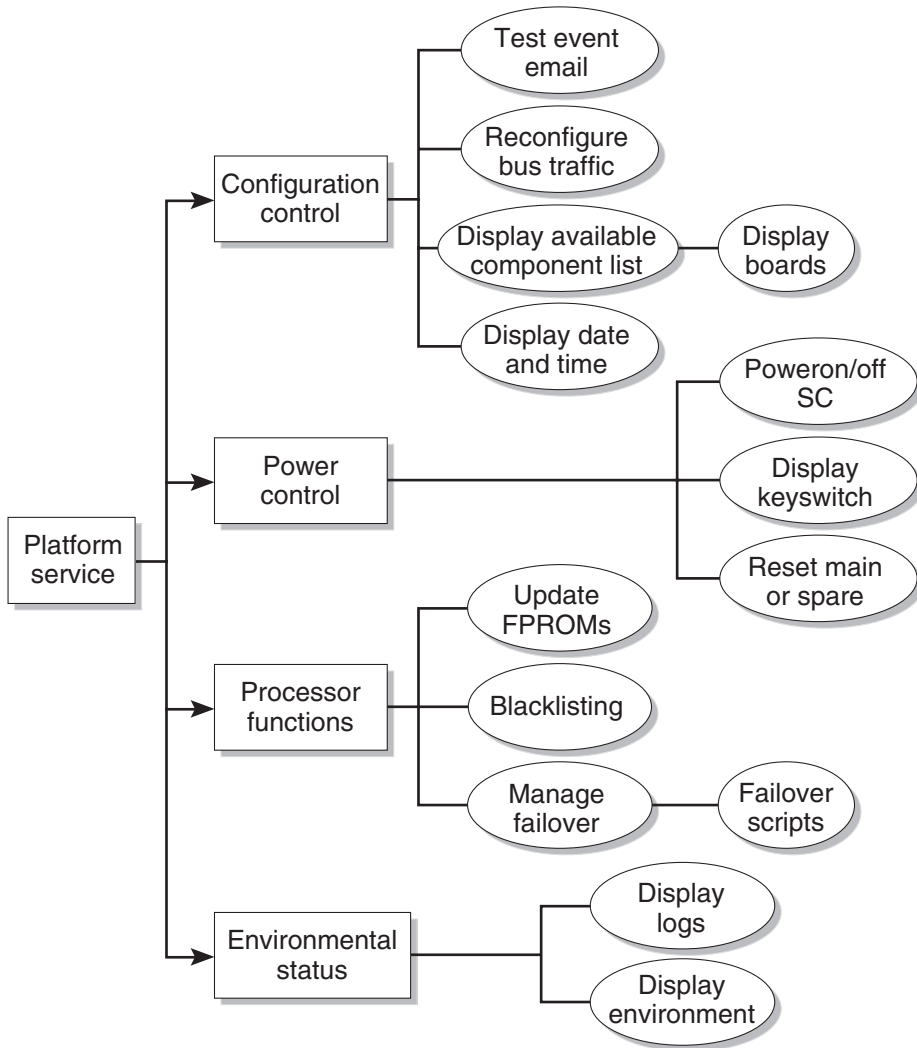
Platform service

Configuration control

Test event email

Reconfigure bus traffic

Display available component list

Display boards

Display date and time

Power control

Poweron/off SC

Display keyswitch

Reset main or spare

Processor functions

Update FPROMs

Blacklisting

Manage failover

Failover scripts

Environmental status

Display logs

Display environment